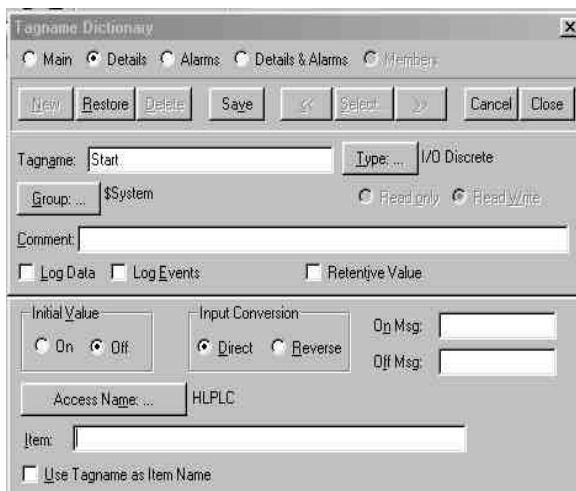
Tagname Dictionary

Main Details Alarms Details & Alarms Members

New Restore Delete Save << Select >> Cancel Close

Tagname: Start Type: ... I/O Discrete

Group: ... $System Read only Read Write

Comment:

Log Data Log Events Retentive Value

Initial Value
On Off

Input Conversion
Direct Reverse

On Msg:
Off Msg:

Access Name: ... HLPLC

Item:

Use Tagname as Item Name